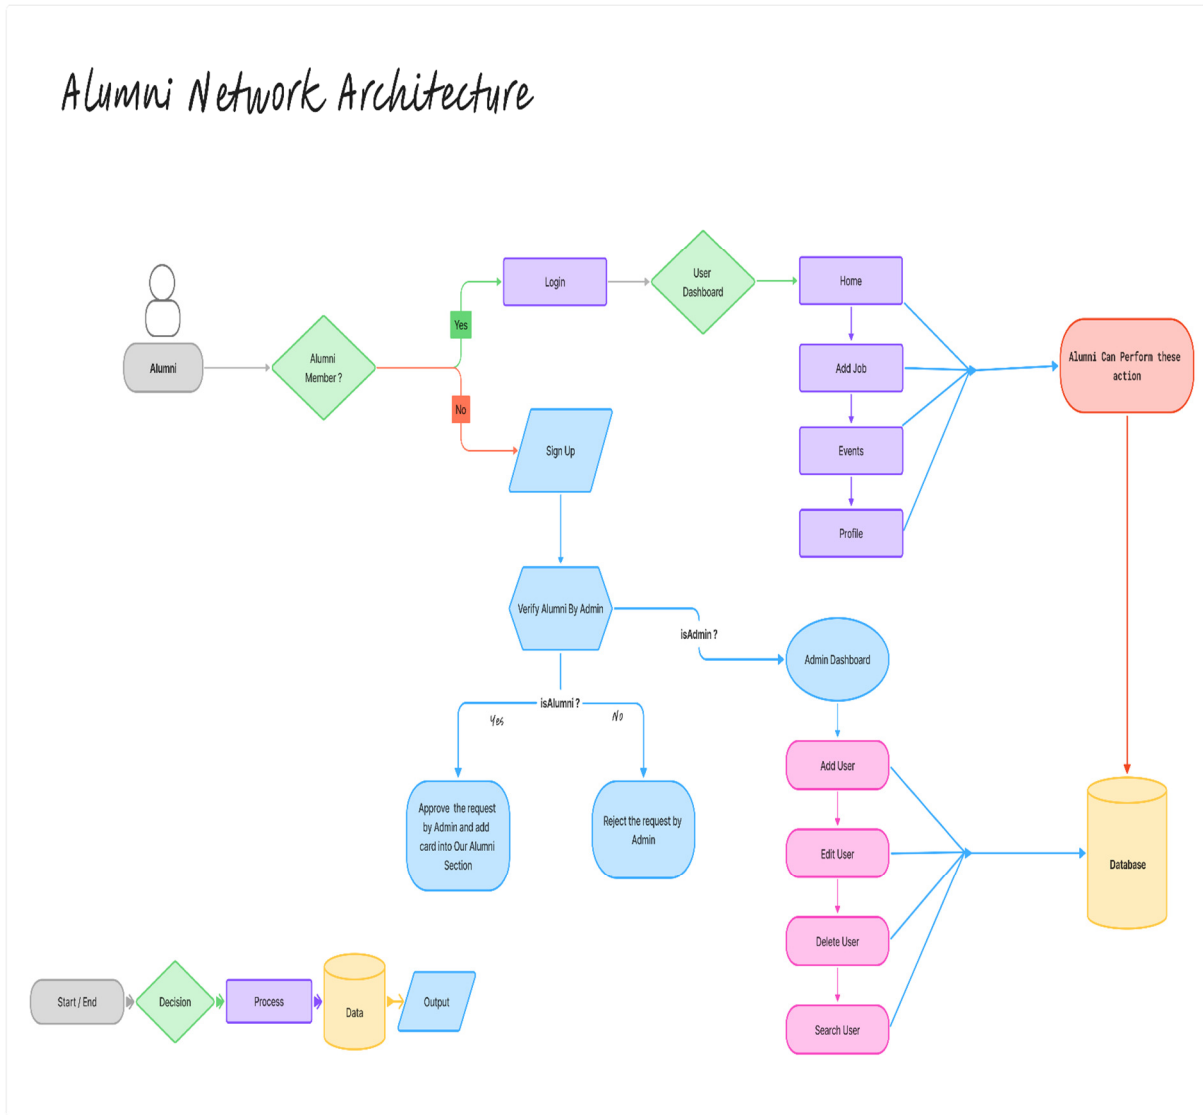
Alumni Network Architecture

Alumni

Alumni Member ?

Yes

No

Login

User Dashboard

Home

Add Job

Events

Profile

Alumni Can Perform these action

Sign Up

Verify Alumni By Admin

isAdmin ?

Admin Dashboard

isAlumni ?

Yes

No

Approve the request by Admin and add card into Our Alumni Section

Reject the request by Admin

Add User

Edit User

Delete User

Search User

Database

Start / End

Decision

Process

Data

Output